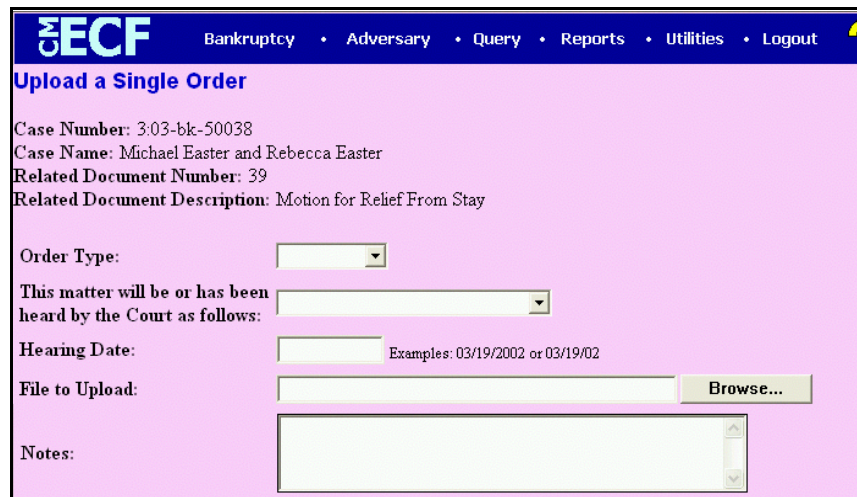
CM ECF Bankruptcy • Adversary • Query • Reports • Utilities • Logout

Upload a Single Order

Case Number: 3:03-bk-50038
Case Name: Michael Easter and Rebecca Easter
Related Document Number: 39
Related Document Description: Motion for Relief From Stay

Order Type:

This matter will be or has been heard by the Court as follows:

Hearing Date: Examples: 03/19/2002 or 03/19/02

File to Upload: Browse...

Notes: